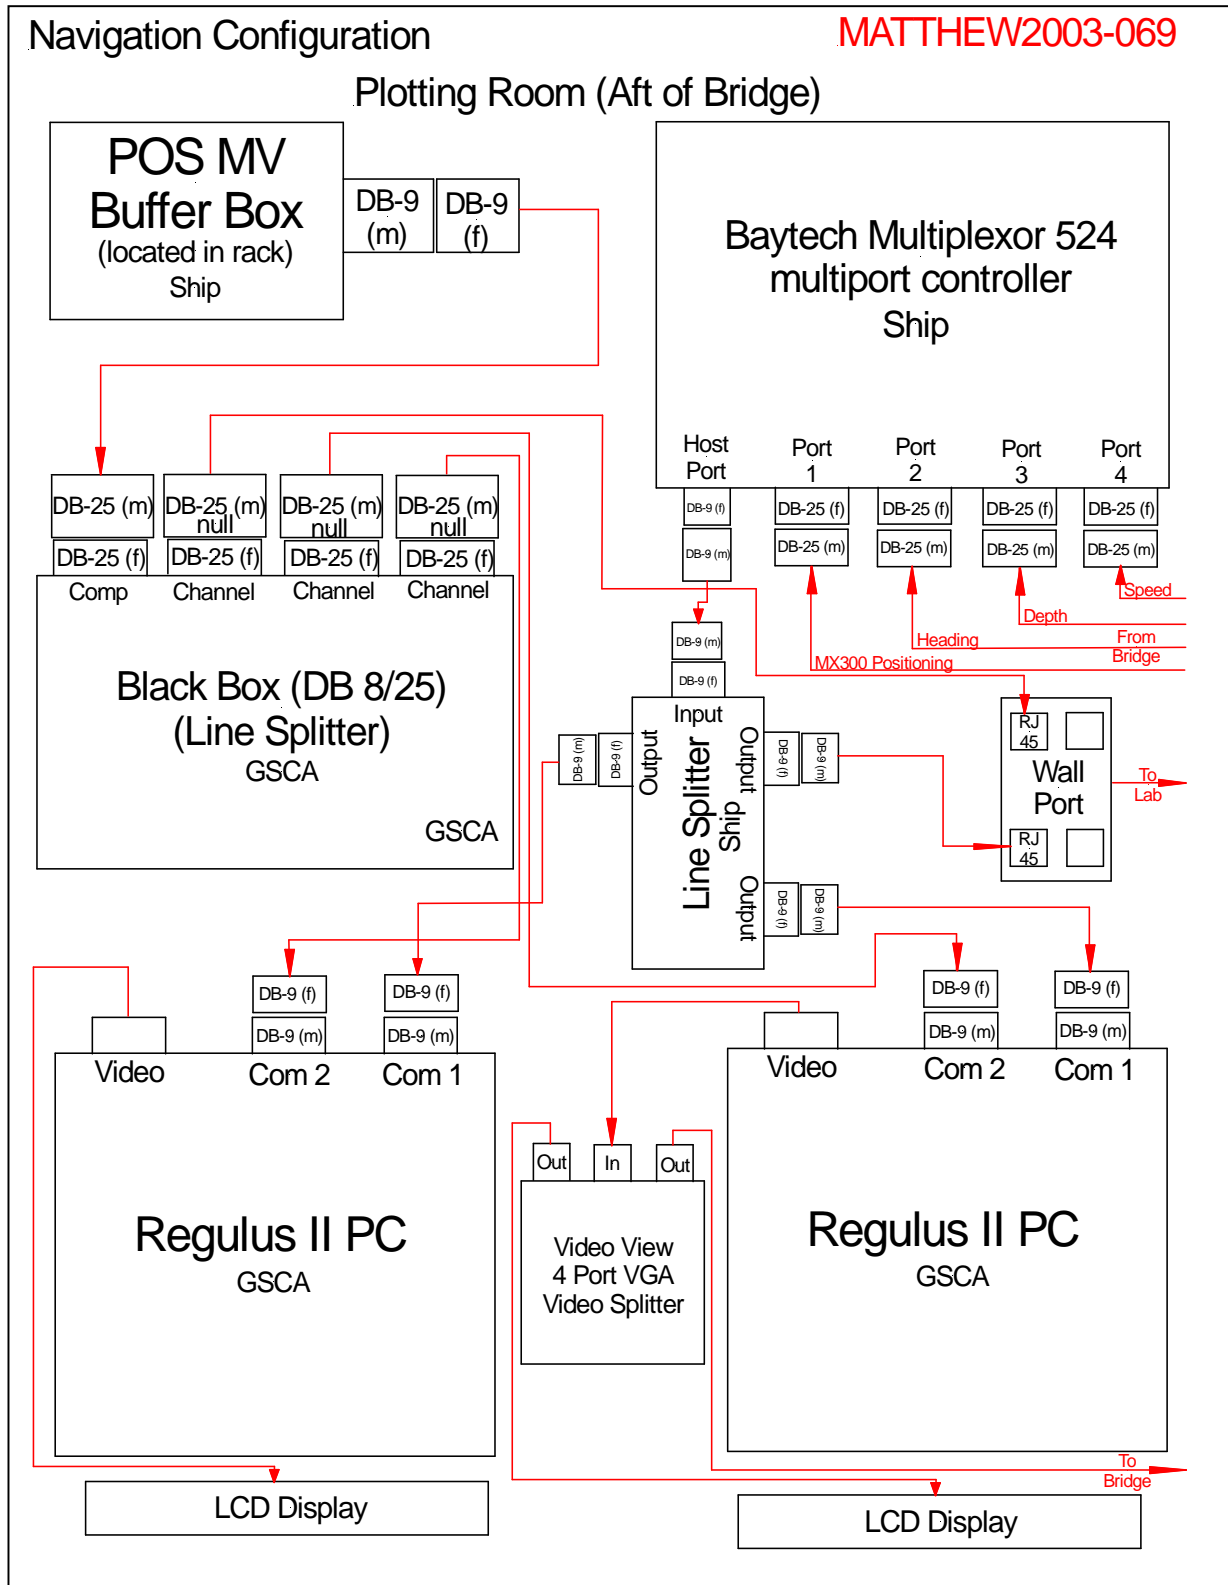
Navigation Configuration

MATTHEW2003-069

Plotting Room (Aft of Bridge)

POS MV Buffer Box
(located in rack)
Ship

DB-9 (m)

DB-9 (f)

Baytech Multiplexor 524 multiport controller
Ship

Host Port

Port 1

Port 2

Port 3

Port 4

DB-9 (f)

DB-9 (m)

DB-25 (f)

DB-25 (m)

DB-25 (f)

DB-25 (m)

DB-25 (f)

DB-25 (m)

DB-25 (f)

DB-25 (m)

Speed

Depth

Heading

From Bridge

MX300 Positioning

DB-25 (m)

DB-25 (m) null

DB-25 (m) null

DB-25 (m) null

DB-25 (f)

DB-25 (f)

DB-25 (f)

DB-25 (f)

Comp

Channel

Channel

Channel

Black Box (DB 8/25)
(Line Splitter)
GSCA

GSCA

DB-9 (m)

DB-9 (f)

Input

Line Splitter
Ship

Output

Output

Output

DB-9 (m)

DB-9 (f)

DB-9 (f)

DB-9 (m)

DB-9 (f)

DB-9 (m)

RJ 45

Wall Port

RJ 45

To Lab

DB-9 (f)

DB-9 (m)

DB-9 (f)

DB-9 (m)

Video

Com 2

Com 1

Regulus II PC
GSCA

DB-9 (f)

DB-9 (m)

DB-9 (f)

DB-9 (m)

Video

Com 2

Com 1

Regulus II PC
GSCA

Out

In

Out

Video View
4 Port VGA
Video Splitter

To Bridge

LCD Display

LCD Display